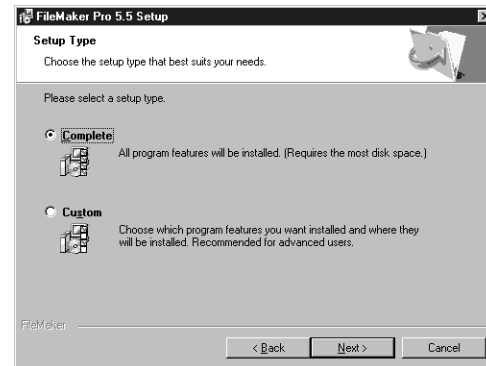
FileMaker Pro 5.5 Setup

Setup Type

Choose the setup type that best suits your needs.

Please select a setup type.

Complete

All program features will be installed. (Requires the most disk space.)

Custom

Choose which program features you want installed and where they will be installed. Recommended for advanced users.

FileMaker

< Back

Next >

Cancel